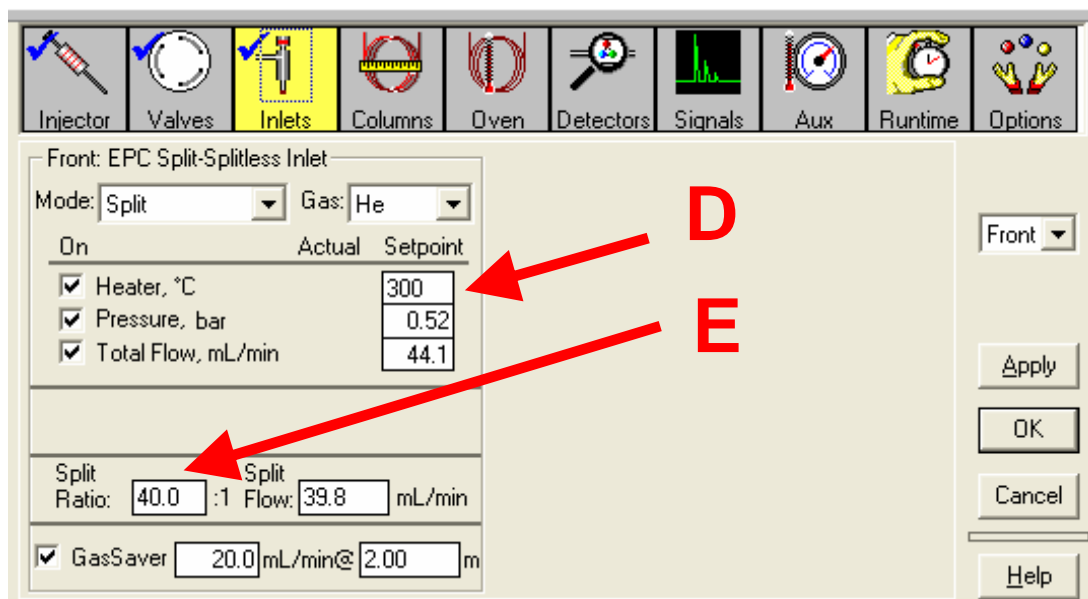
Injector Valves Inlets Columns Oven Detectors Signals Aux Runtime Options

Front: EPC Split-Splitless Inlet

Mode: Split
Gas: He

| On | Actual | Setpoint |
|---|---|---|
| Heater, °C | | 300 |
| Pressure, bar | | 0.52 |
| Total Flow, mL/min | | 44.1 |

Split Ratio: 40.0 :1
Split Flow: 39.8 mL/min

GasSaver 20.0 mL/min@ 2.00 m

D

E

Front

Apply

OK

Cancel

Help